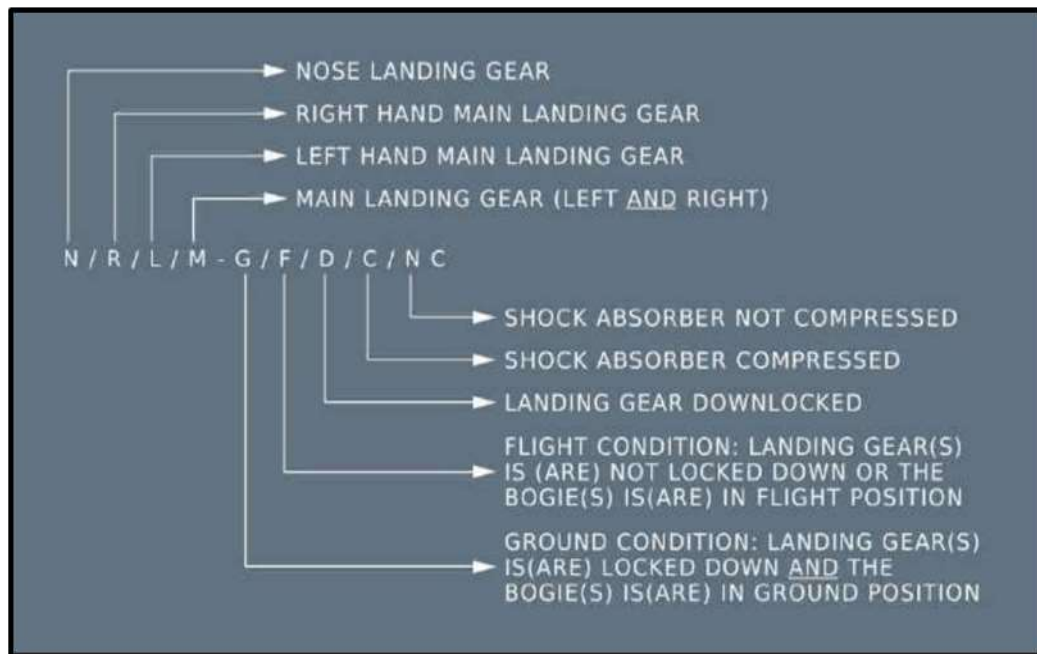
NOSE LANDING GEAR

RIGHT HAND MAIN LANDING GEAR

LEFT HAND MAIN LANDING GEAR

MAIN LANDING GEAR (LEFT AND RIGHT)

N / R / L / M - G / F / D / C / N C

SHOCK ABSORBER NOT COMPRESSED

SHOCK ABSORBER COMPRESSED

LANDING GEAR DOWNLOCKED

FLIGHT CONDITION: LANDING GEAR(S) IS (ARE) NOT LOCKED DOWN OR THE BOGIE(S) IS(ARE) IN FLIGHT POSITION

GROUND CONDITION: LANDING GEAR(S) IS(ARE) LOCKED DOWN AND THE BOGIE(S) IS(ARE) IN GROUND POSITION